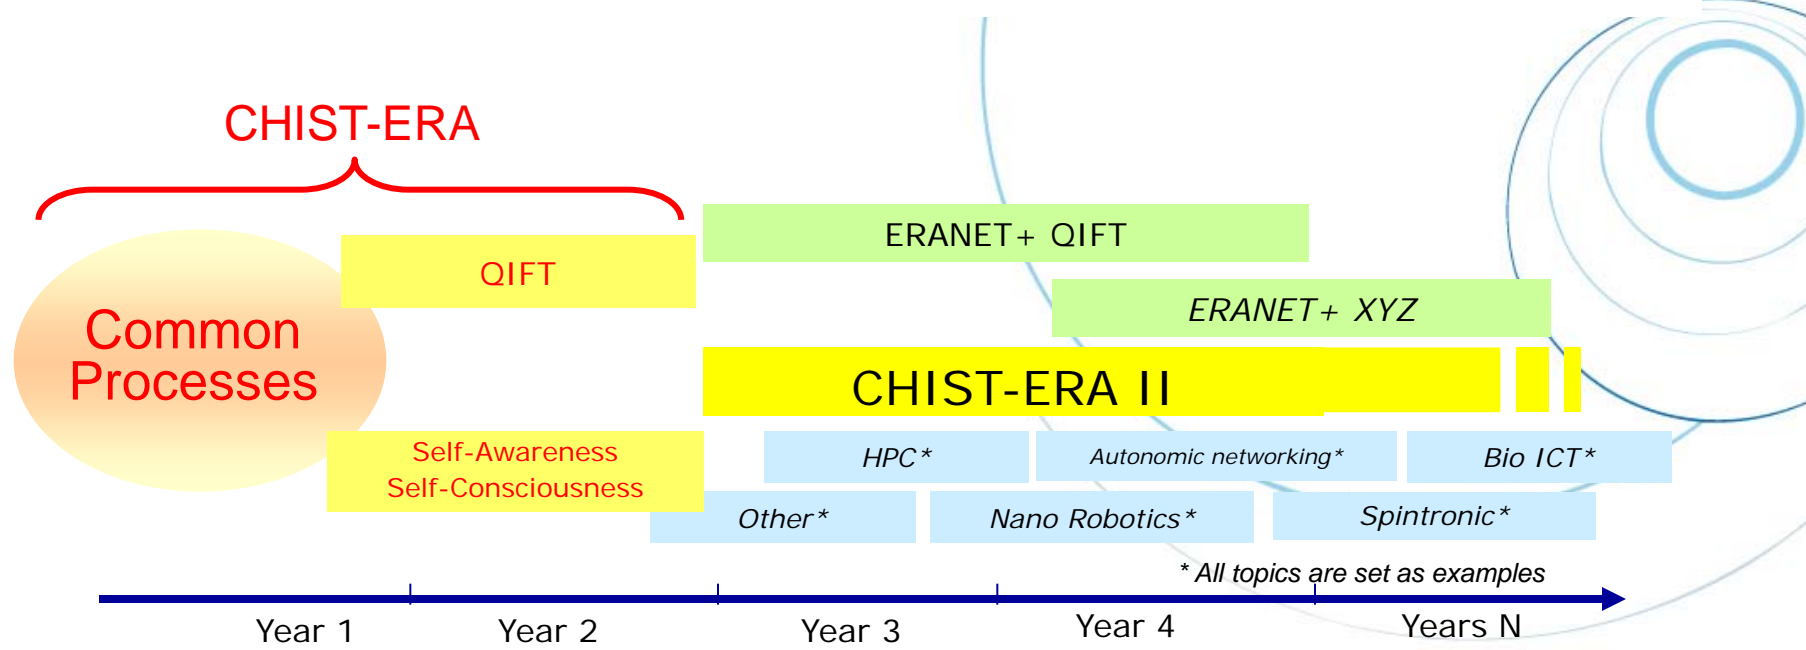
CHIST-ERA

Common Processes

QIFT

ERANET+ QIFT

ERANET+ XYZ

CHIST-ERA II

Self-Awareness
Self-Consciousness

HPC*

Autonomic networking*

Bio ICT*

Other*

Nano Robotics*

Spintronic*

* All topics are set as examples

Year 1

Year 2

Year 3

Year 4

Years N